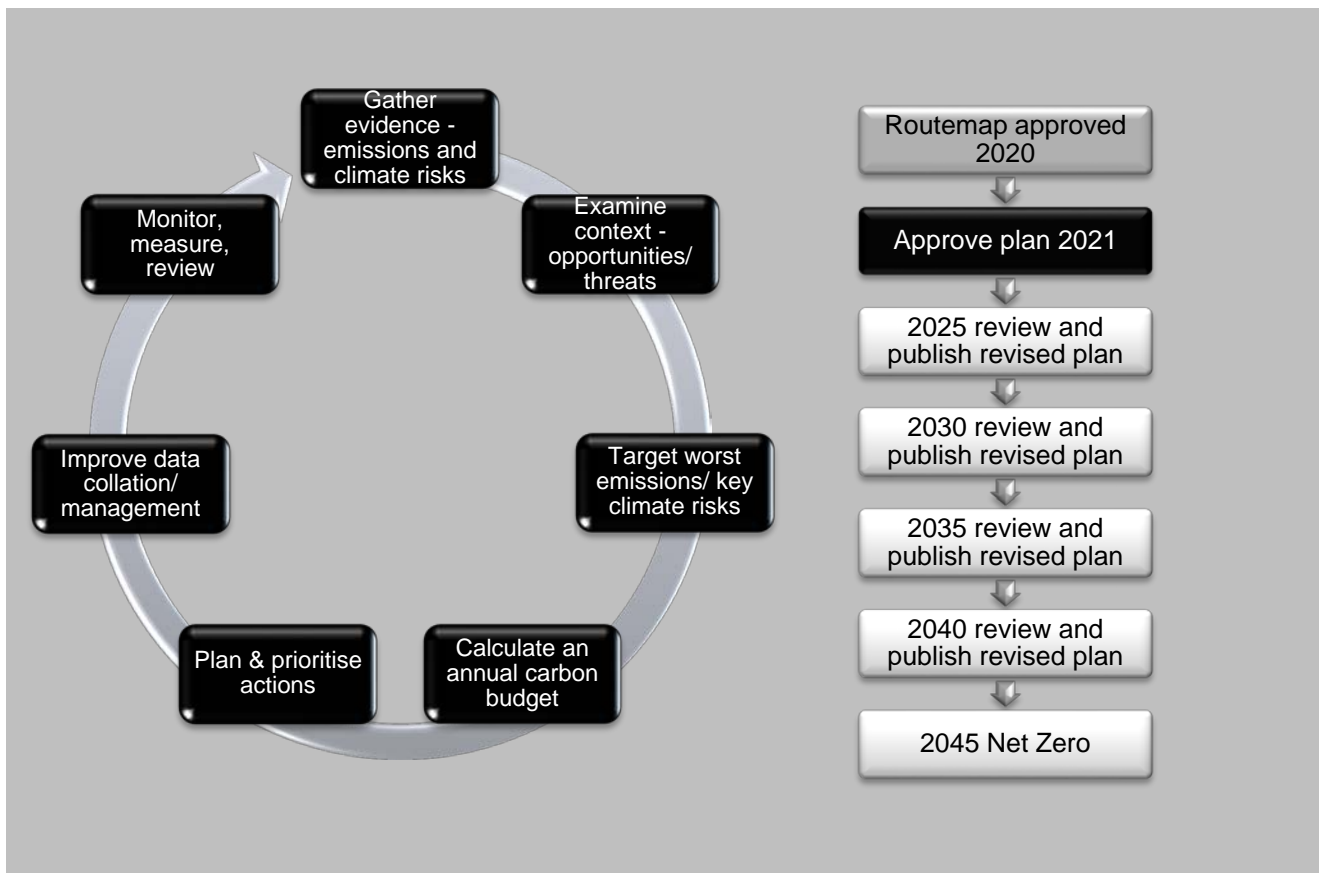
Gather evidence - emissions and climate risks

Examine context - opportunities/ threats

Target worst emissions/ key climate risks

Calculate an annual carbon budget

Plan & prioritise actions

Improve data collation/ management

Monitor, measure, review

Routemap approved 2020

Approve plan 2021

2025 review and publish revised plan

2030 review and publish revised plan

2035 review and publish revised plan

2040 review and publish revised plan

2045 Net Zero